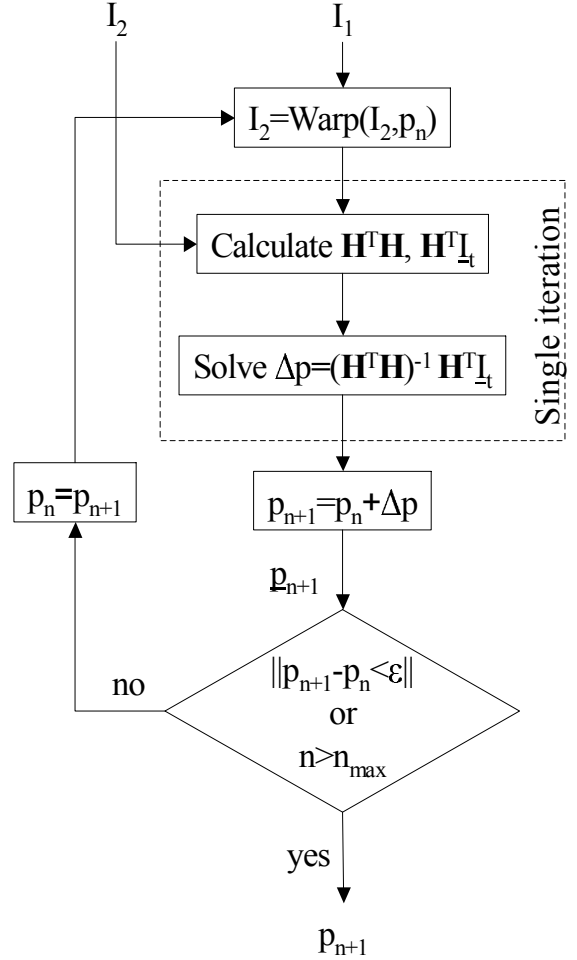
$I_2$

$I_1$

$I_2$=Warp($I_2$,$p_n$)

Calculate $\mathbf{H}^T\mathbf{H}$, $\mathbf{H}^T\underline{I}_t$

Solve $\Delta p=(\mathbf{H}^T\mathbf{H})^{-1}\mathbf{H}^T\underline{I}_t$

Single iteration

$p_n=p_{n+1}$

$p_{n+1}=p_n+\Delta p$

$\underline{p}_{n+1}$

no

$||p_{n+1}-p_n<\varepsilon||$
or
$n>n_{max}$

yes

$p_{n+1}$